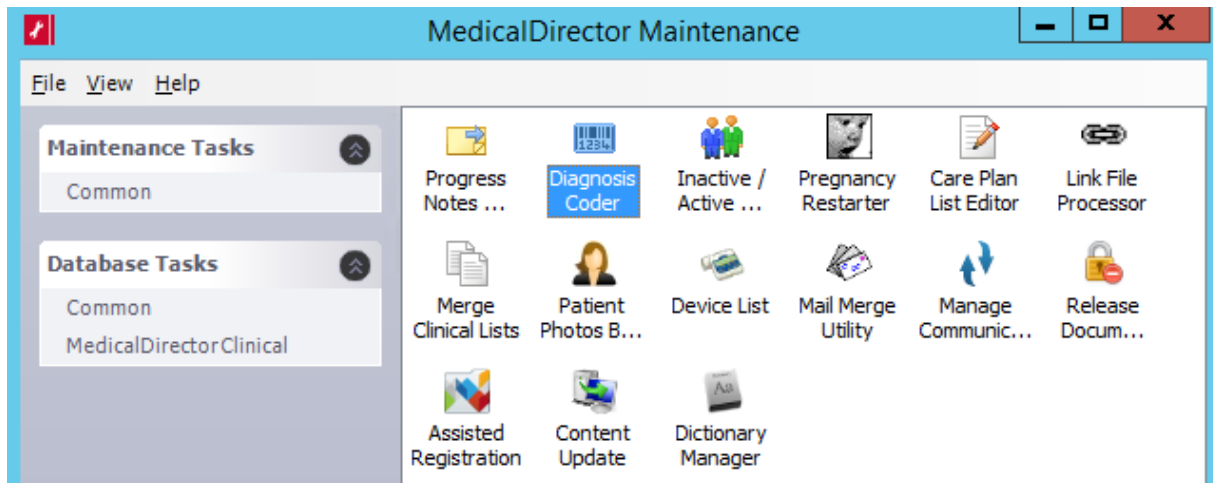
MedicalDirector Maintenance

File View Help

Maintenance Tasks
Common

Database Tasks
Common
MedicalDirector Clinical

Progress Notes ...
Diagnosis Coder
Inactive / Active ...
Pregnancy Restarter
Care Plan List Editor
Link File Processor
Merge Clinical Lists
Patient Photos B...
Device List
Mail Merge Utility
Manage Communic...
Release Docum...
Assisted Registration
Content Update
Dictionary Manager